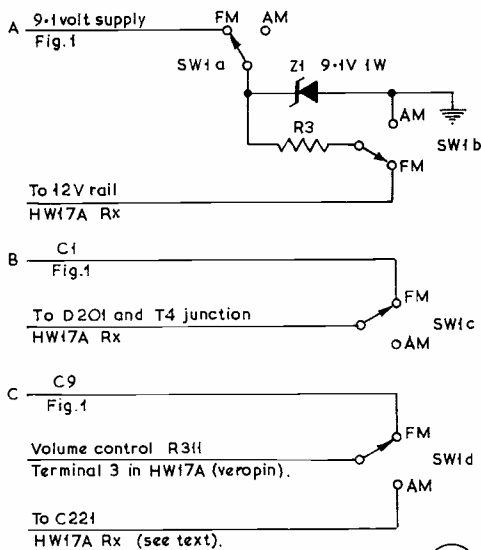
A
9·1volt supply
Fig.1
FM
AM
SW1a
Z1 9·1V 1W
AM
SW1b
R3
FM
To 12V rail
HW17A Rx

B
C1
Fig.1
To D201 and T4 junction
HW17A Rx
FM
SW1c
AM

C
C9
Fig.1
Volume control R311
Terminal 3 in HW17A (veropin).
FM
SW1d
AM
To C221
HW17A Rx (see text).